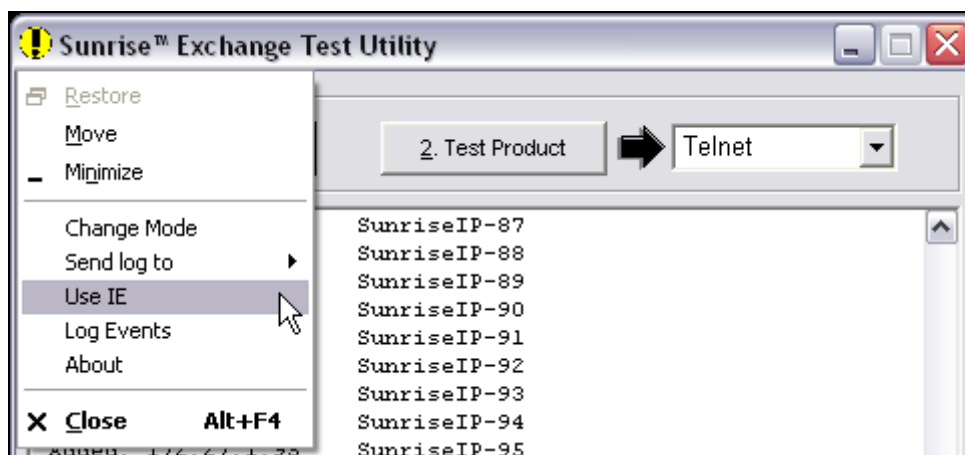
Sunrise™ Exchange Test Utility

Restore
Move
Minimize
Change Mode
Send log to
Use IE
Log Events
About
Close Alt+F4

2. Test Product
Telnet

SunriseIP-87
SunriseIP-88
SunriseIP-89
SunriseIP-90
SunriseIP-91
SunriseIP-92
SunriseIP-93
SunriseIP-94
SunriseIP-95